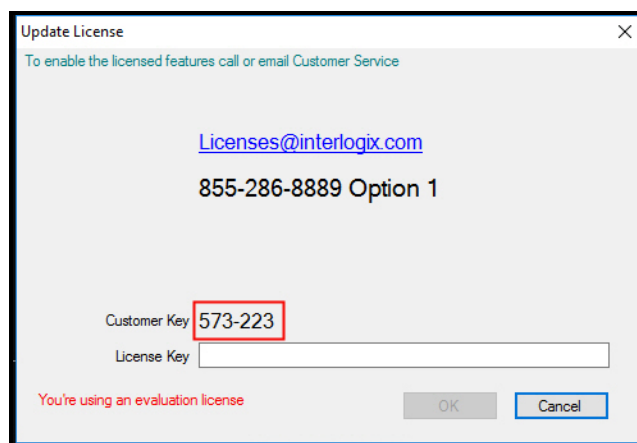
Update License
×
To enable the licensed features call or email Customer Service

Licenses@interlogix.com

855-286-8889 Option 1

Customer Key 573-223
License Key

You're using an evaluation license
OK
Cancel